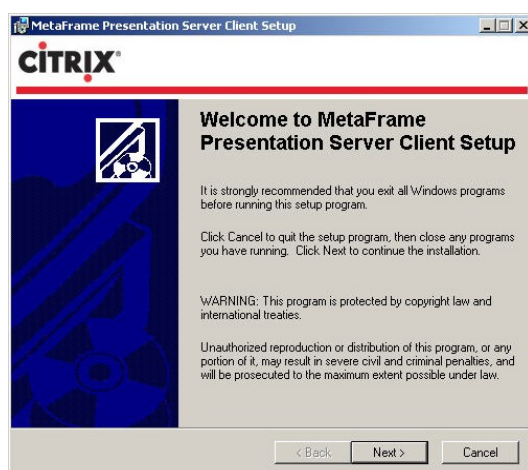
MetaFrame Presentation Server Client Setup

CITRIX

Welcome to MetaFrame Presentation Server Client Setup

It is strongly recommended that you exit all Windows programs before running this setup program.

Click Cancel to quit the setup program, then close any programs you have running. Click Next to continue the installation.

WARNING: This program is protected by copyright law and international treaties.

Unauthorized reproduction or distribution of this program, or any portion of it, may result in severe civil and criminal penalties, and will be prosecuted to the maximum extent possible under law.

< Back | Next > | Cancel